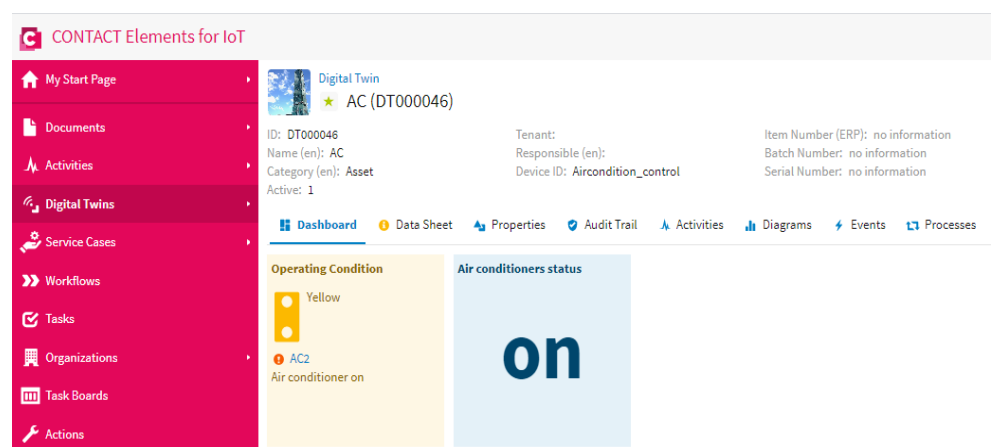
CONTACT Elements for IoT

My Start Page
Documents
Activities
Digital Twins
Service Cases
Workflows
Tasks
Organizations
Task Boards
Actions

Digital Twin
AC (DT000046)

ID: DT000046
Name (en): AC
Category (en): Asset
Active: 1

Tenant:
Responsible (en):
Device ID: Aircondition_control

Item Number (ERP): no information
Batch Number: no information
Serial Number: no information

Dashboard Data Sheet Properties Audit Trail Activities Diagrams Events Processes

Operating Condition
Yellow
AC2
Air conditioner on

Air conditioners status
on